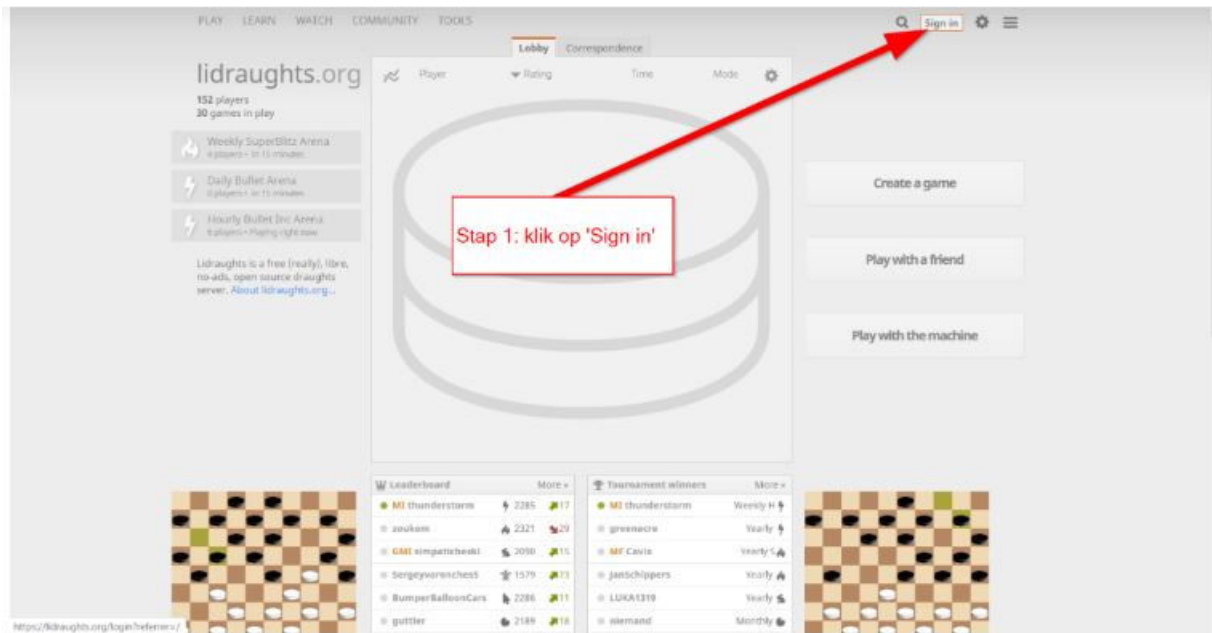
PLAY LEARN WATCH COMMUNITY TOOLS

Sign in

Lobby Correspondence

lidraughts.org

152 players
30 games in play

Weekly SuperBlitz Arena
4 players • in 15 minutes

Daily Bullet Arena
0 players • in 15 minutes

Hourly Bullet Inc Arena
5 players • Playing right now

Lidraughts is a free (really), libre, no-ads, open source draughts server. About lidraughts.org...

Player Rating Time Mode

Stap 1: klik op 'Sign in'

Create a game

Play with a friend

Play with the machine

Leaderboard More »

| | | |
|---|---|---|
| MI thunderstorm | 2285 | 17 |
| zoukom | 2321 | 29 |
| GMI simpatichaski | 2090 | 15 |
| Sergeyvoronchess | 1579 | 73 |
| BumperBalloonCars | 2286 | 11 |
| guttler | 2189 | 18 |

Tournament winners More »

| | |
|---|---|
| MI thunderstorm | Weekly H |
| greenacre | Yearly |
| MF Caivia | Yearly S |
| janschippers | Yearly |
| LUKA1310 | Yearly |
| siemand | Monthly |

https://lidraughts.org/login?referrer=/